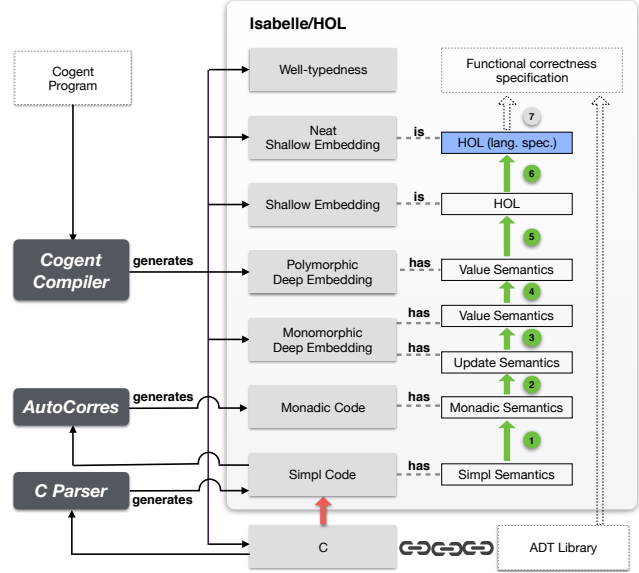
Isabelle/HOL

Cogent Program

Cogent Compiler

generates

AutoCorres

generates

C Parser

generates

Well-typedness

Neat Shallow Embedding

is

Shallow Embedding

is

Polymorphic Deep Embedding

has

Monomorphic Deep Embedding

has

has

Monadic Code

has

Simpl Code

has

C

Functional correctness specification

7

HOL (lang. spec.)

6

HOL

5

Value Semantics

4

Value Semantics

3

Update Semantics

2

Monadic Semantics

1

Simpl Semantics

ADT Library